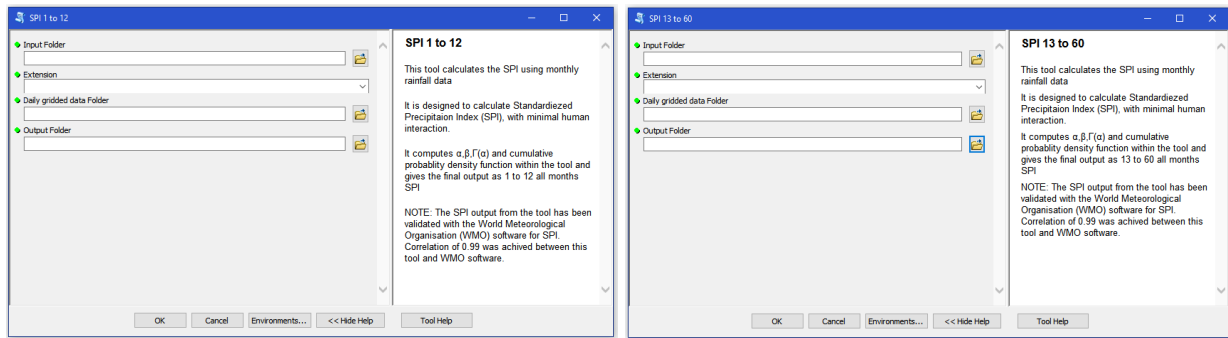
SPI 1 to 12

Input Folder

Extension

Daily gridded data Folder

Output Folder

SPI 1 to 12

This tool calculates the SPI using monthly rainfall data

It is designed to calculate Standardiezed Precipitaion Index (SPI), with minimal human interaction.

It computes α,β,Γ(α) and cumulative probablity density function within the tool and gives the final output as 1 to 12 all months SPI

NOTE: The SPI output from the tool has been validated with the World Meteorological Organisation (WMO) software for SPI. Correlation of 0.99 was achived between this tool and WMO software.

OK Cancel Environments... << Hide Help Tool Help

SPI 13 to 60

Input Folder

Extension

Daily gridded data Folder

Output Folder

SPI 13 to 60

This tool calculates the SPI using monthly rainfall data

It is designed to calculate Standardiezed Precipitaion Index (SPI), with minimal human interaction.

It computes α,β,Γ(α) and cumulative probablity density function within the tool and gives the final output as 13 to 60 all months SPI

NOTE: The SPI output from the tool has been validated with the World Meteorological Organisation (WMO) software for SPI. Correlation of 0.99 was achived between this tool and WMO software.

OK Cancel Environments... << Hide Help Tool Help